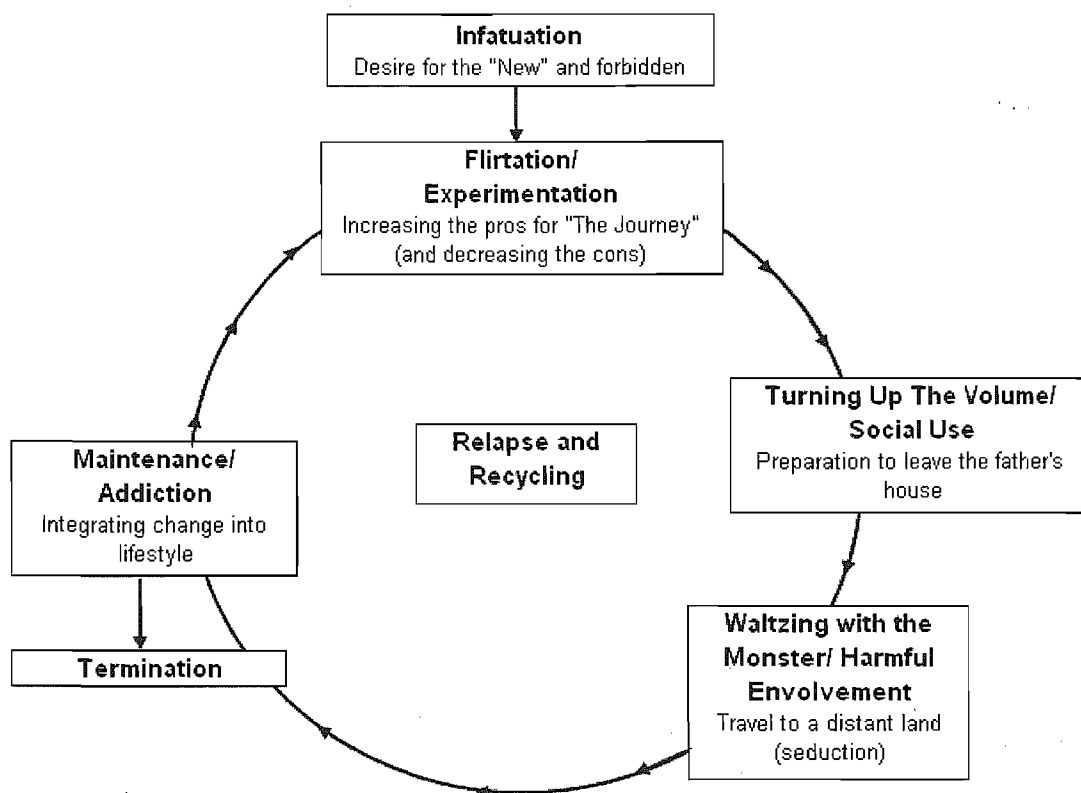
**Infatuation**
Desire for the "New" and forbidden

**Flirtation/ Experimentation**
Increasing the pros for "The Journey" (and decreasing the cons)

**Turning Up The Volume/ Social Use**
Preparation to leave the father's house

**Waltzing with the Monster/ Harmful Envolvement**
Travel to a distant land (seduction)

**Maintenance/ Addiction**
Integrating change into lifestyle

**Termination**

**Relapse and Recycling**